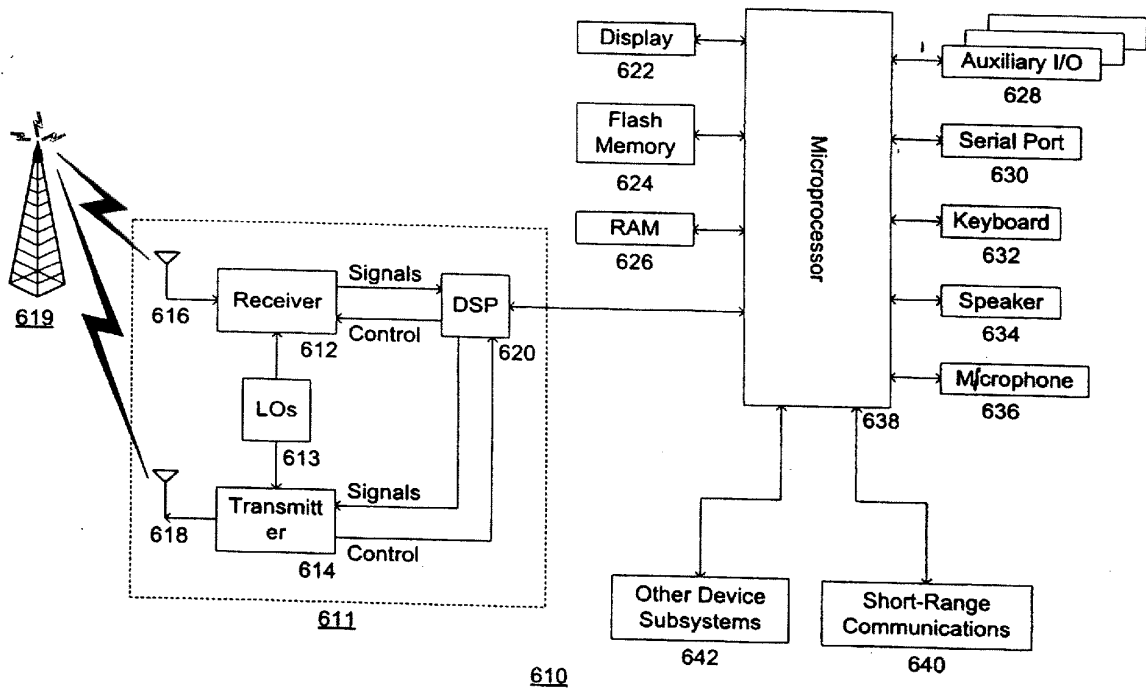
Display
622

Flash Memory
624

RAM
626

Microprocessor

Auxiliary I/O
628

Serial Port
630

Keyboard
632

Speaker
634

Microphone
636

638

619

616

Receiver

612

Signals

Control

DSP

620

LOs

613

618

Transmitter

614

Signals

Control

611

Other Device Subsystems
642

Short-Range Communications
640

610